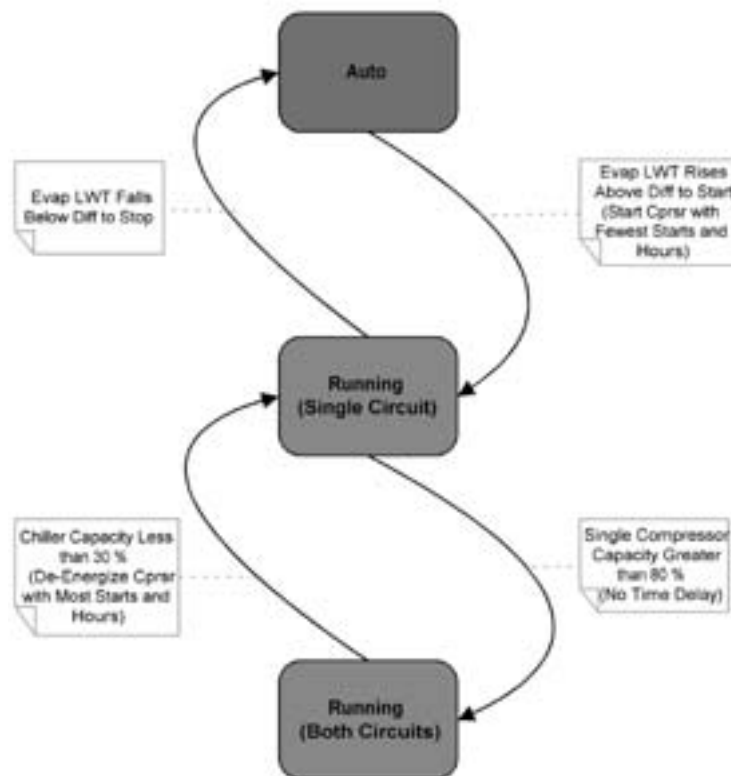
Auto

Evap LWT Falls Below Diff to Stop

Evap LWT Rises Above Diff to Start (Start Cprsr with Fewest Starts and Hours)

Running (Single Circuit)

Chiller Capacity Less than 30 % (De-Energize Cprsr with Most Starts and Hours)

Single Compressor Capacity Greater than 80 % (No Time Delay)

Running (Both Circuits)